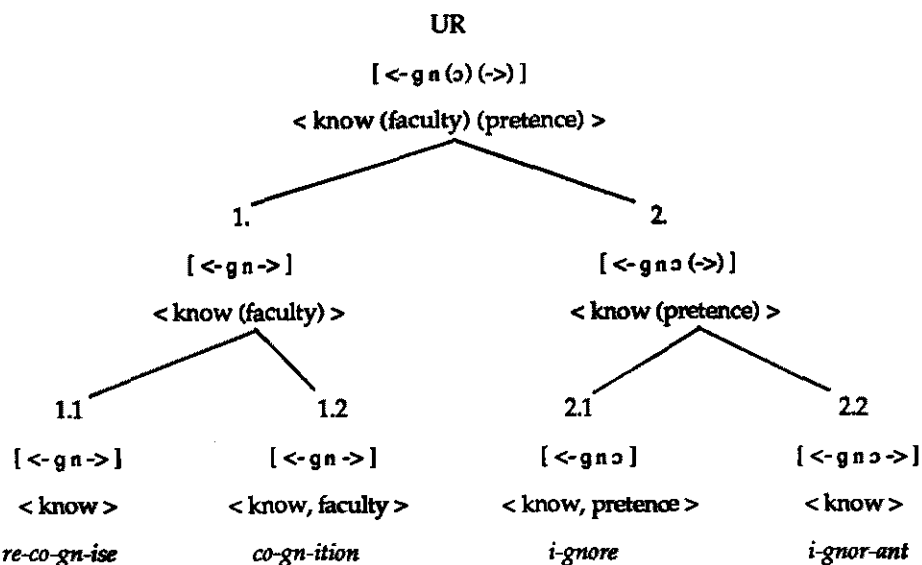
UR

[ <- g n (ɔ) (->) ]

< know (faculty) (pretence) >

1.

[ <- g n -> ]

< know (faculty) >

2.

[ <- g n ɔ (->) ]

< know (pretence) >

1.1

[ <- g n -> ]

< know >

*re-co-gn-ise*

1.2

[ <- g n -> ]

< know, faculty >

*co-gn-ition*

2.1

[ <- g n ɔ ]

< know, pretence >

*i-gnore*

2.2

[ <- g n ɔ -> ]

< know >

*i-gnor-ant*